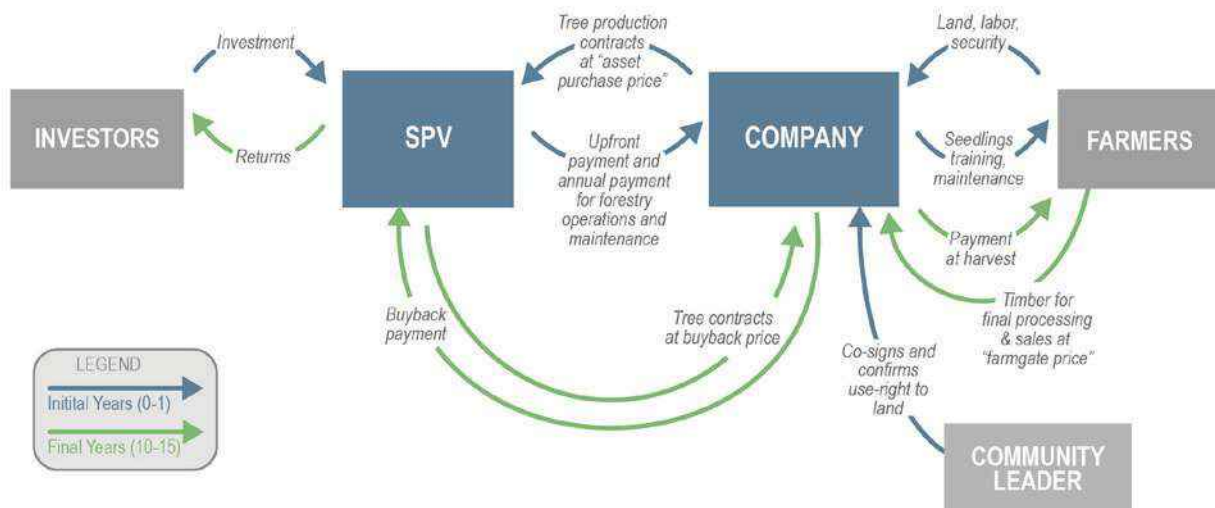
Investment

INVESTORS

Returns

SPV

Tree production contracts at "asset purchase price"

Upfront payment and annual payment for forestry operations and maintenance

COMPANY

Land, labor, security

Seedlings training, maintenance

FARMERS

Payment at harvest

Timber for final processing & sales at "farmgate price"

Buyback payment

Tree contracts at buyback price

Co-signs and confirms use-right to land

COMMUNITY LEADER

LEGEND

Initital Years (0-1)

Final Years (10-15)